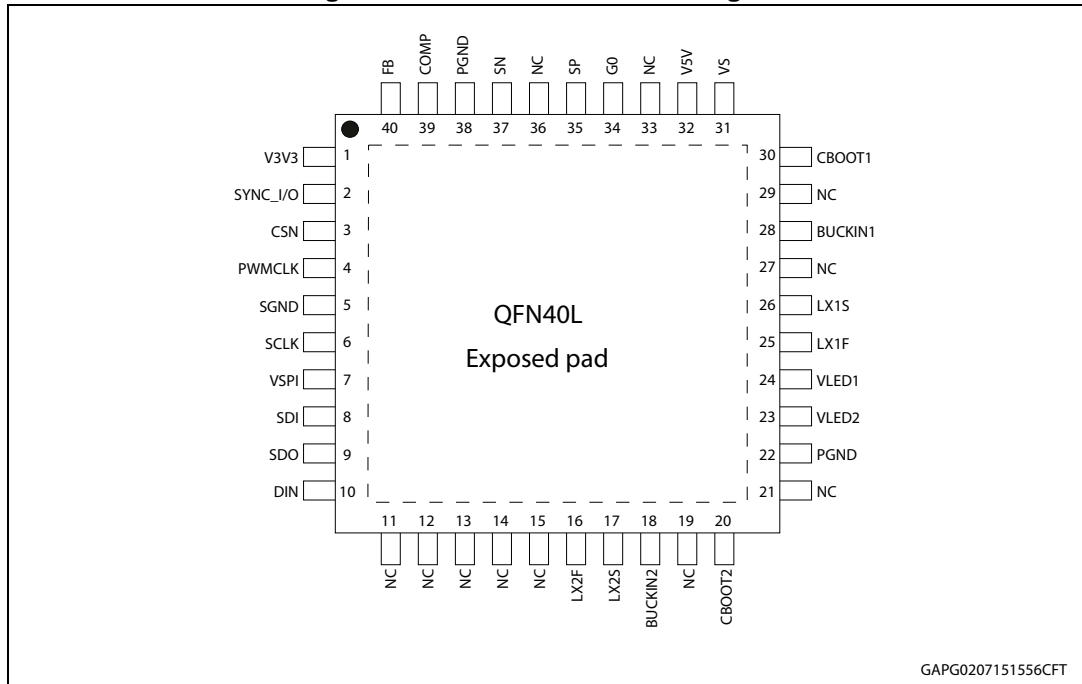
FB COMP PGND SN NC SP G0 NC V5V VS

40 39 38 37 36 35 34 33 32 31

V3V3 1
SYNC_I/O 2
CSN 3
PWMCLK 4
SGND 5
SCLK 6
VSPI 7
SDI 8
SDO 9
DIN 10

30 CBOOT1
29 NC
28 BUCKIN1
27 NC
26 LX1S
25 LX1F
24 VLED1
23 VLED2
22 PGND
21 NC

QFN40L
Exposed pad

11 12 13 14 15 16 17 18 19 20

NC NC NC NC NC LX2F LX2S BUCKIN2 NC CBOOT2

GAPG0207151556CFT